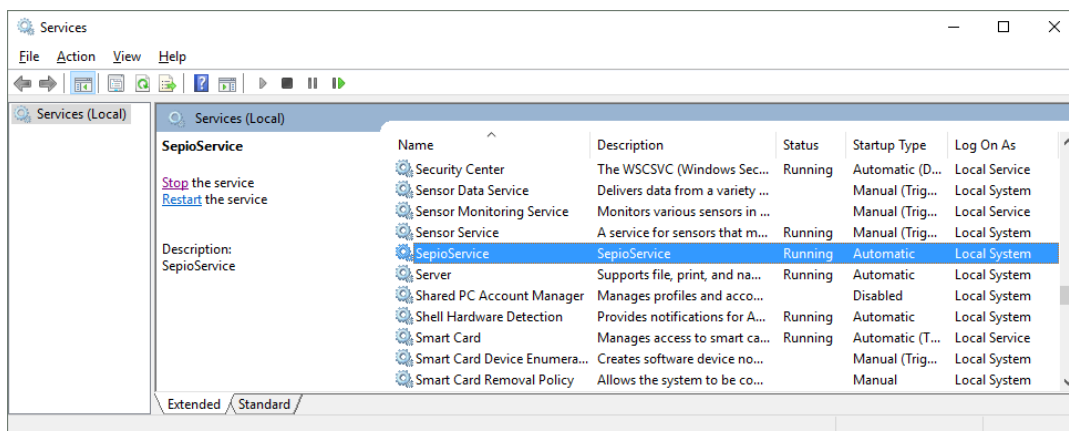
Services

File Action View Help

Services (Local)

Services (Local)

SepioService

Stop the service
Restart the service

Description:
SepioService

| Name | Description | Status | Startup Type | Log On As |
|---|---|---|---|---|
| Security Center | The WSCSVC (Windows Sec... | Running | Automatic (D... | Local Service |
| Sensor Data Service | Delivers data from a variety ... | | Manual (Trig... | Local System |
| Sensor Monitoring Service | Monitors various sensors in ... | | Manual (Trig... | Local Service |
| Sensor Service | A service for sensors that m... | Running | Manual (Trig... | Local System |
| SepioService | SepioService | Running | Automatic | Local System |
| Server | Supports file, print, and na... | Running | Automatic | Local System |
| Shared PC Account Manager | Manages profiles and acco... | | Disabled | Local System |
| Shell Hardware Detection | Provides notifications for A... | Running | Automatic | Local System |
| Smart Card | Manages access to smart ca... | Running | Automatic (T... | Local Service |
| Smart Card Device Enumera... | Creates software device no... | | Manual (Trig... | Local System |
| Smart Card Removal Policy | Allows the system to be co... | | Manual | Local System |

Extended Standard